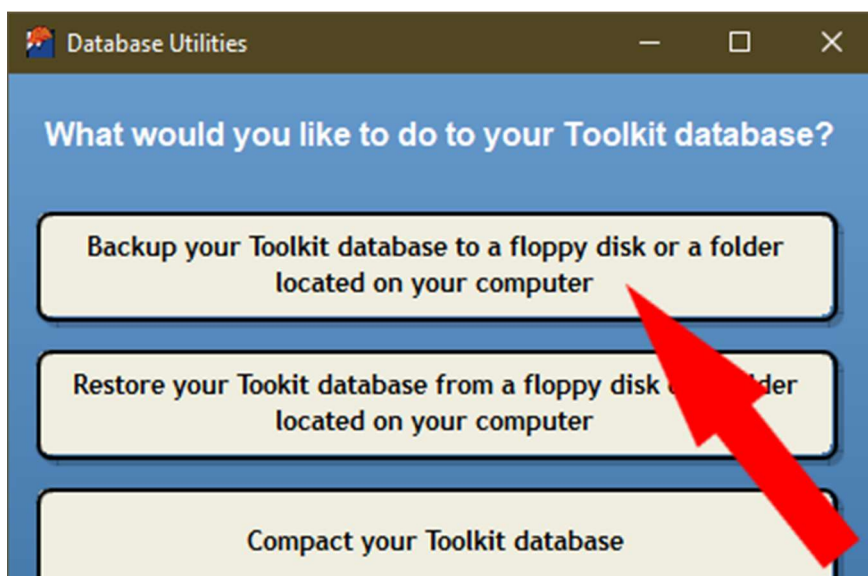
Database Utilities

What would you like to do to your Toolkit database?

Backup your Toolkit database to a floppy disk or a folder located on your computer

Restore your Tookit database from a floppy disk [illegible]lder located on your computer

Compact your Toolkit database